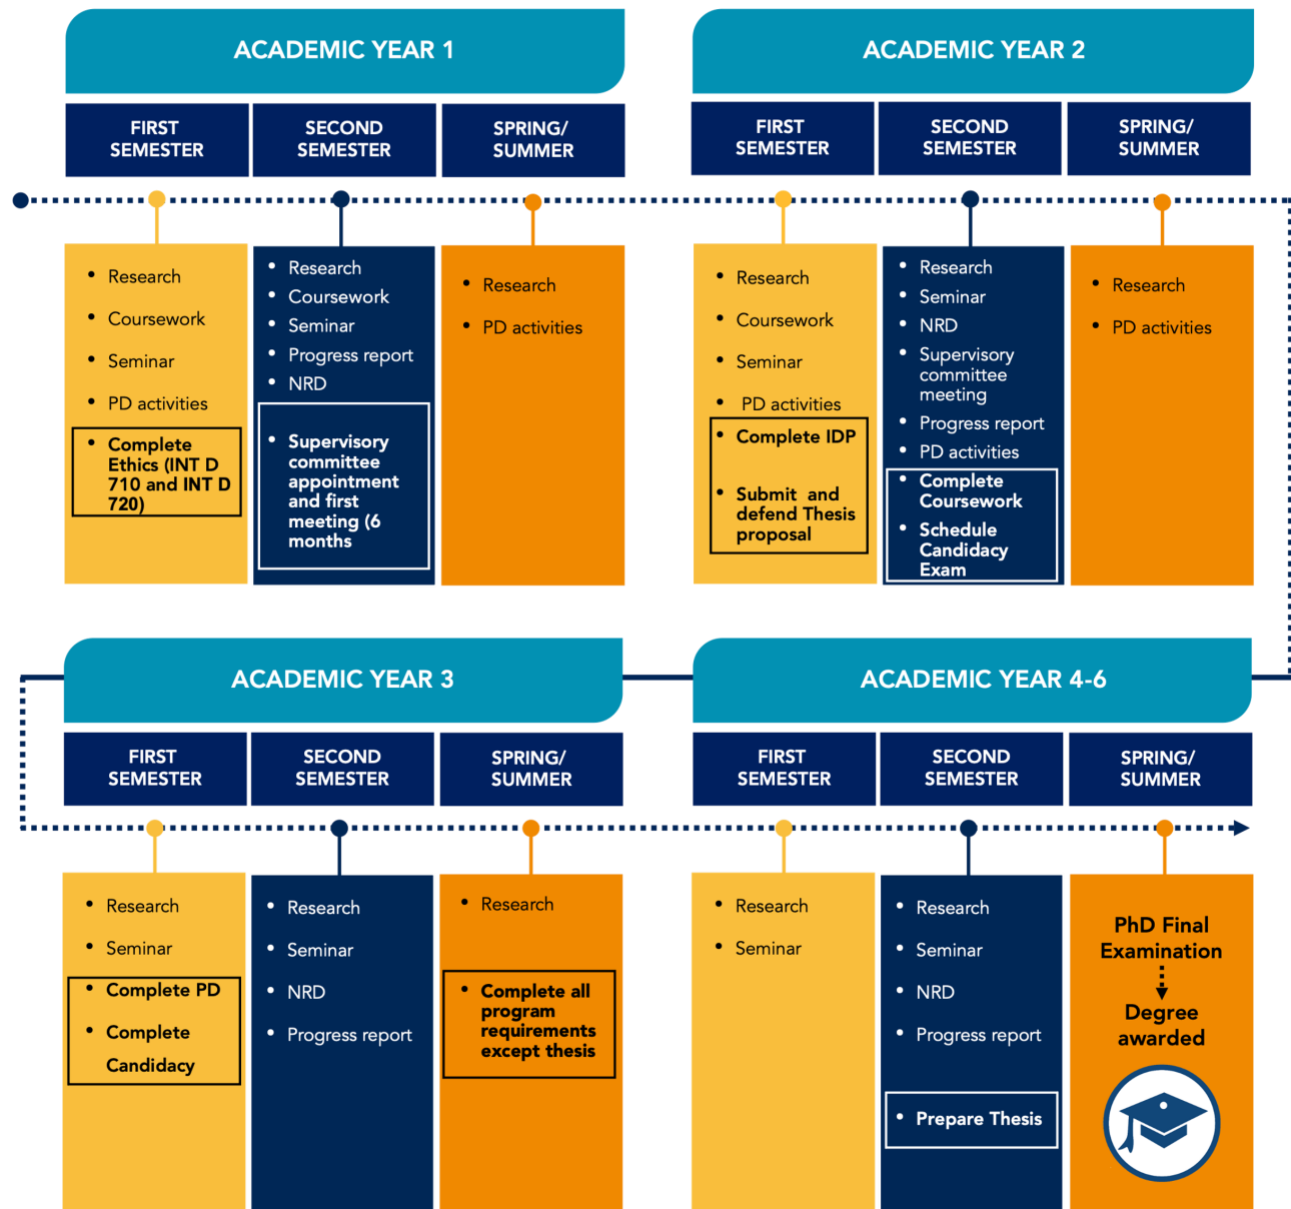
ACADEMIC YEAR 1

FIRST SEMESTER

SECOND SEMESTER

SPRING/ SUMMER

- Research
- Coursework
- Seminar
- PD activities
- Complete Ethics (INT D 710 and INT D 720)

- Research
- Coursework
- Seminar
- Progress report
- NRD
- Supervisory committee appointment and first meeting (6 months

- Research
- PD activities

ACADEMIC YEAR 2

FIRST SEMESTER

SECOND SEMESTER

SPRING/ SUMMER

- Research
- Coursework
- Seminar
- PD activities
- Complete IDP
- Submit and defend Thesis proposal

- Research
- Seminar
- NRD
- Supervisory committee meeting
- Progress report
- PD activities
- Complete Coursework
- Schedule Candidacy Exam

- Research
- PD activities

ACADEMIC YEAR 3

FIRST SEMESTER

SECOND SEMESTER

SPRING/ SUMMER

- Research
- Seminar
- Complete PD
- Complete Candidacy

- Research
- Seminar
- NRD
- Progress report

- Research
- Complete all program requirements except thesis

ACADEMIC YEAR 4-6

FIRST SEMESTER

SECOND SEMESTER

SPRING/ SUMMER

- Research
- Seminar

- Research
- Seminar
- NRD
- Progress report
- Prepare Thesis

PhD Final Examination

Degree awarded